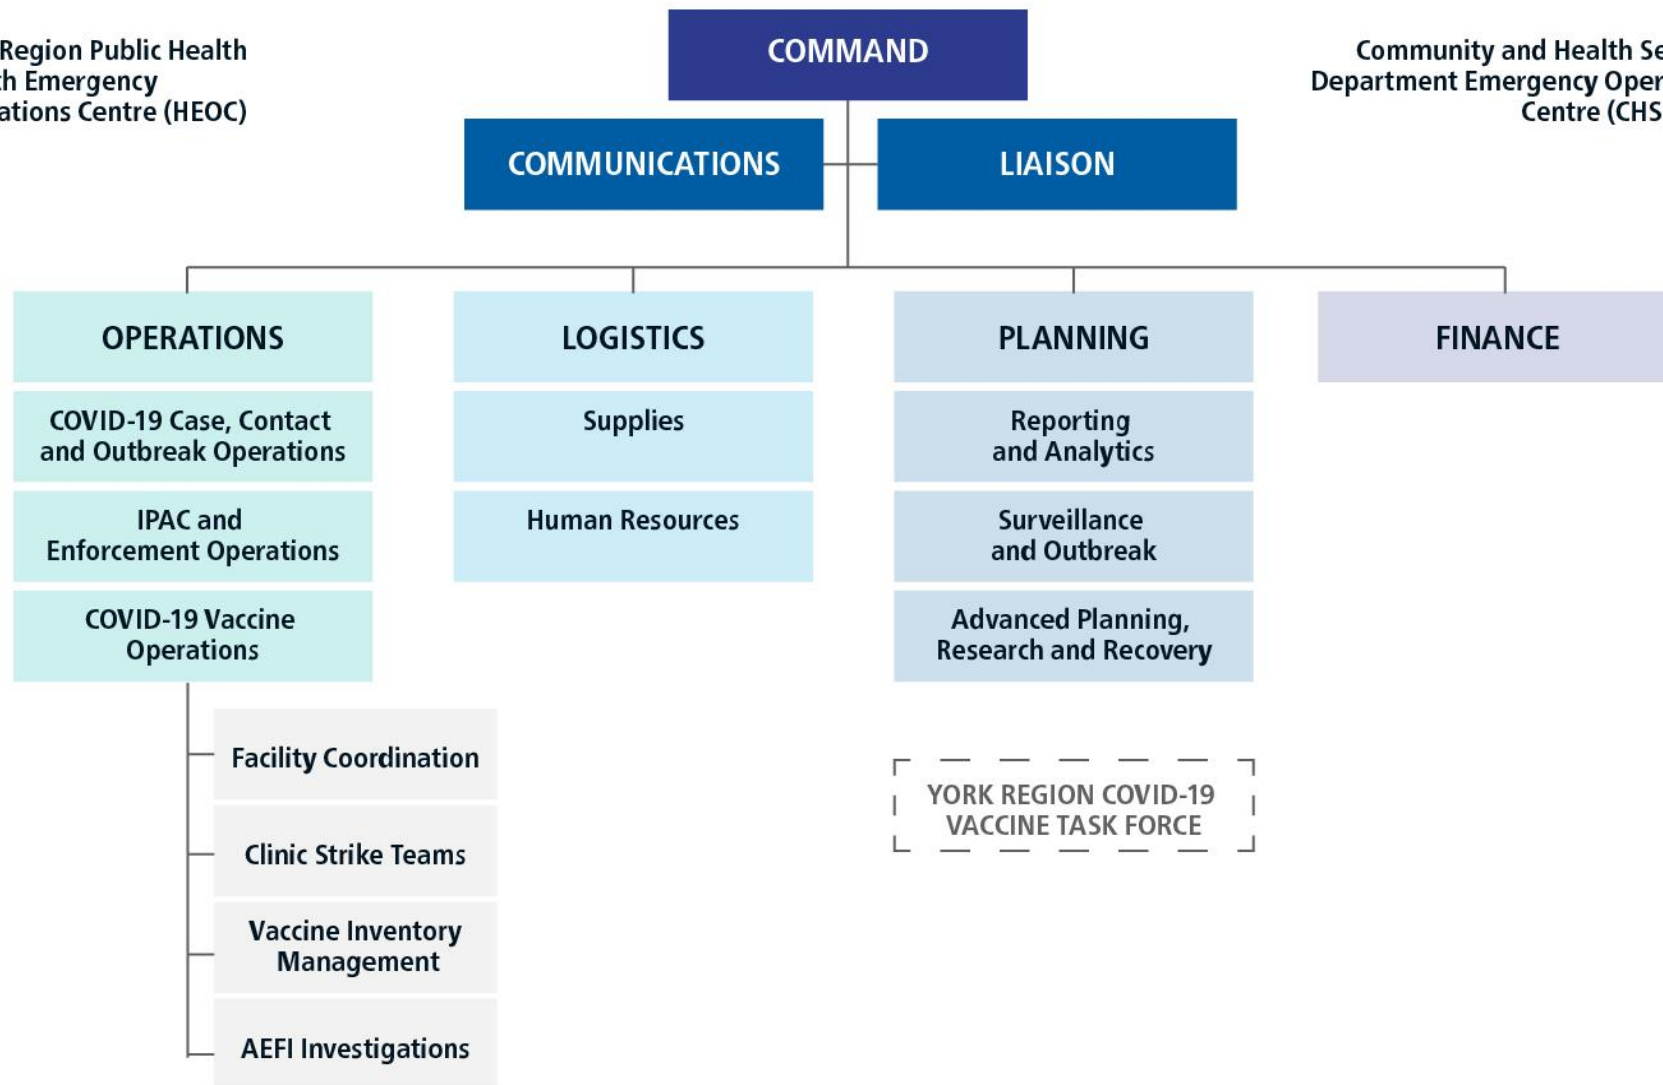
Region Public Health th Emergency ations Centre (HEOC)

COMMAND

Community and Health Se Department Emergency Oper Centre (CHS

COMMUNICATIONS

LIAISON

OPERATIONS

COVID-19 Case, Contact and Outbreak Operations

IPAC and Enforcement Operations

COVID-19 Vaccine Operations

Facility Coordination

Clinic Strike Teams

Vaccine Inventory Management

AEFI Investigations

LOGISTICS

Supplies

Human Resources

PLANNING

Reporting and Analytics

Surveillance and Outbreak

Advanced Planning, Research and Recovery

YORK REGION COVID-19 VACCINE TASK FORCE

FINANCE